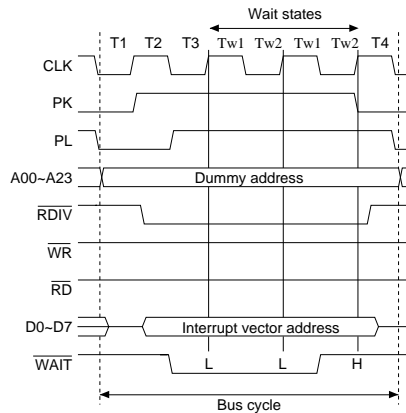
Wait states

T1 T2 T3 Tw1 Tw2 Tw1 Tw2 T4

CLK

PK

PL

A00~A23

Dummy address

$\overline{RDIV}$

$\overline{WR}$

$\overline{RD}$

D0~D7

Interrupt vector address

$\overline{WAIT}$

L L H

Bus cycle